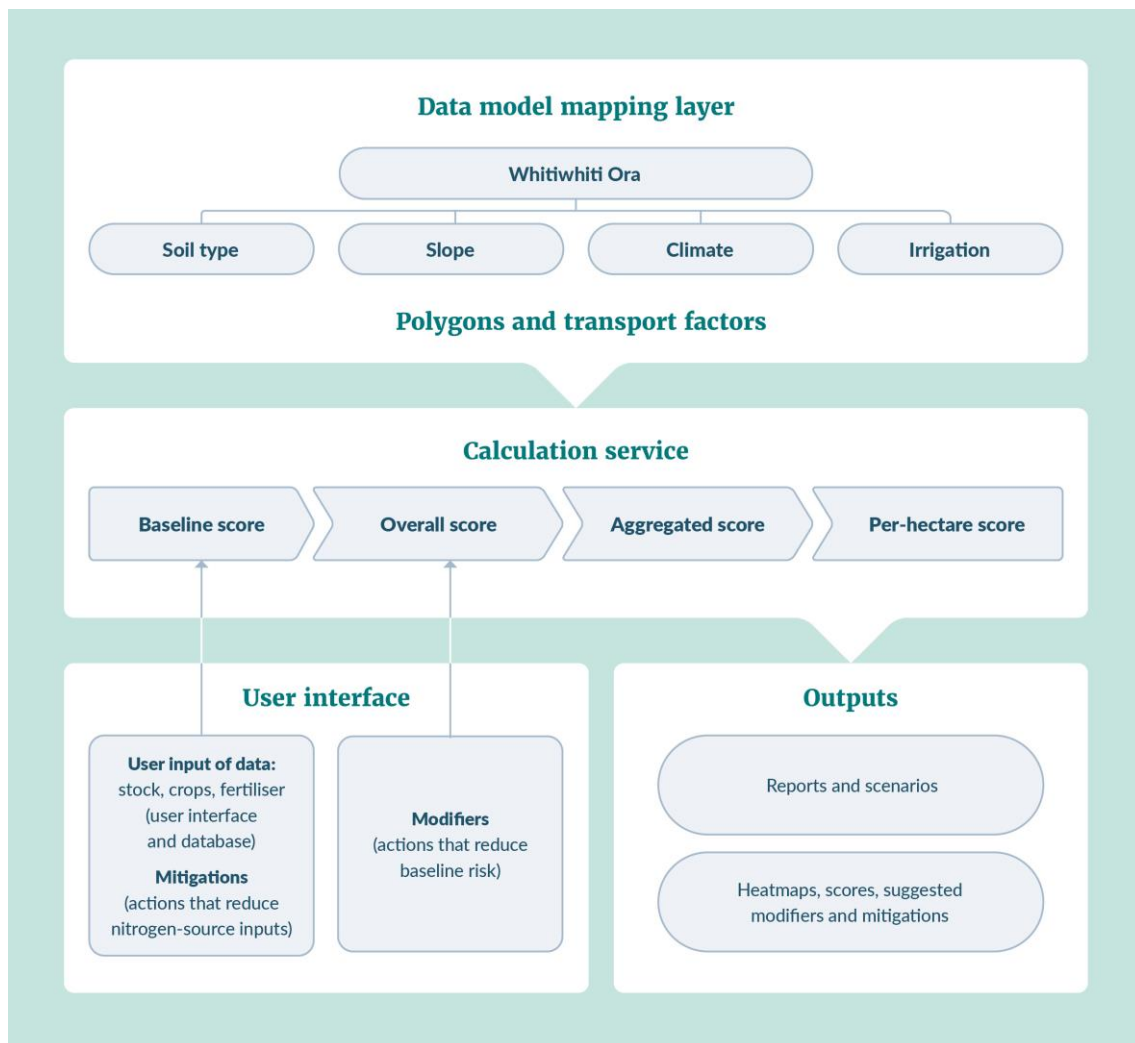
Data model mapping layer

Whitiwhiti Ora

Soil type

Slope

Climate

Irrigation

Polygons and transport factors

Calculation service

Baseline score

Overall score

Aggregated score

Per-hectare score

User interface

User input of data: stock, crops, fertiliser (user interface and database)

Mitigations (actions that reduce nitrogen-source inputs)

Modifiers (actions that reduce baseline risk)

Outputs

Reports and scenarios

Heatmaps, scores, suggested modifiers and mitigations